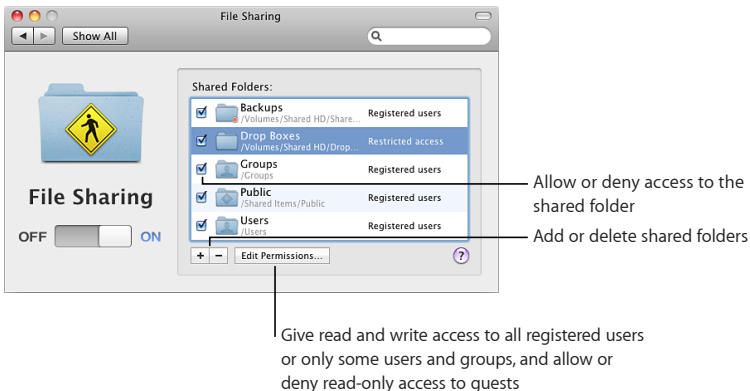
File Sharing

Show All

File Sharing

OFF ON

Shared Folders:

| | | |
|---|---|---|
| ☑ | Backups /Volumes/Shared HD/Share... | Registered users |
| ☑ | Drop Boxes /Volumes/Shared HD/Drop... | Restricted access |
| ☑ | Groups /Groups | Registered users |
| ☑ | Public /Shared Items/Public | Registered users |
| ☑ | Users /Users | Registered users |

+ − Edit Permissions...

?

Allow or deny access to the shared folder

Add or delete shared folders

Give read and write access to all registered users or only some users and groups, and allow or deny read-only access to guests